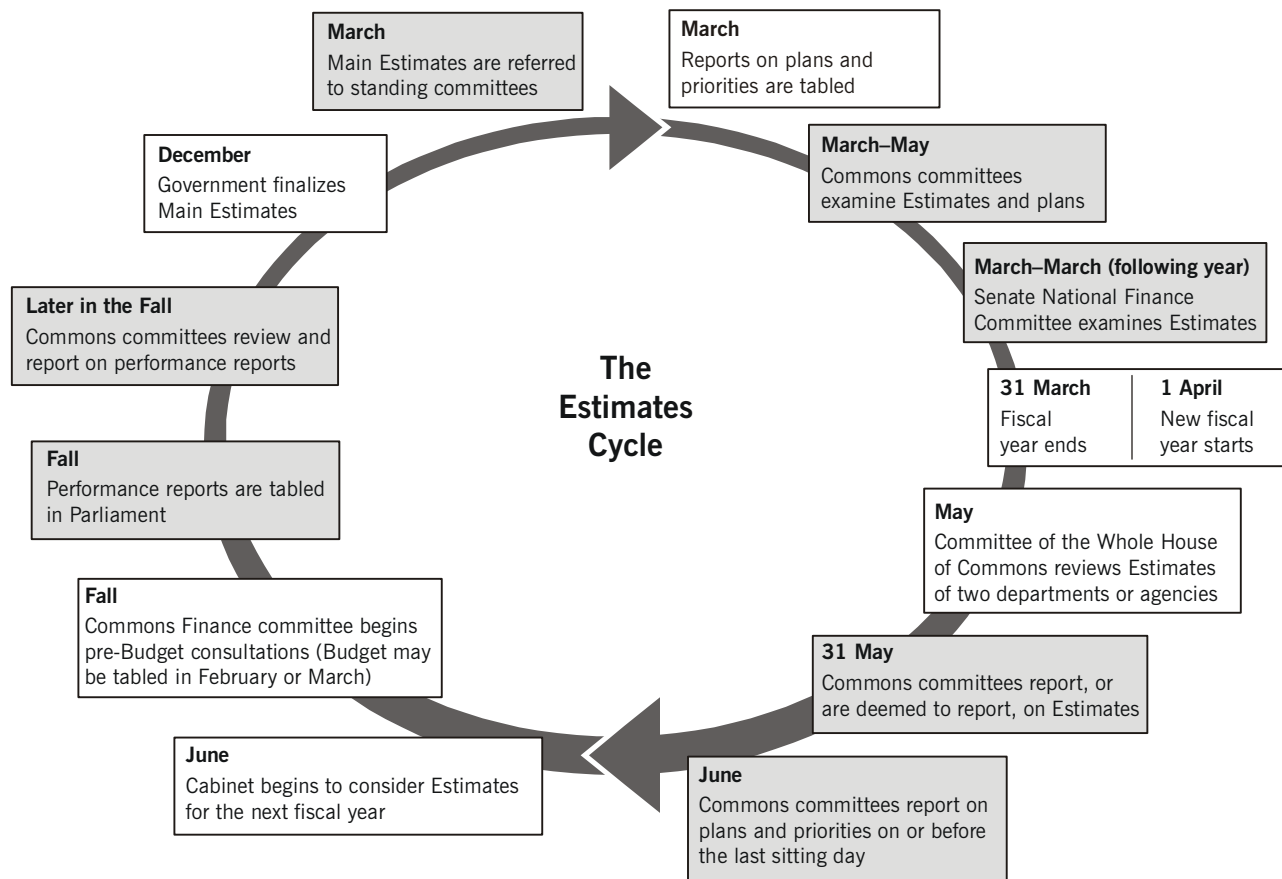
The Estimates Cycle

March
Main Estimates are referred to standing committees

March
Reports on plans and priorities are tabled

March–May
Commons committees examine Estimates and plans

March–March (following year)
Senate National Finance Committee examines Estimates

31 March
Fiscal year ends

1 April
New fiscal year starts

May
Committee of the Whole House of Commons reviews Estimates of two departments or agencies

31 May
Commons committees report, or are deemed to report, on Estimates

June
Commons committees report on plans and priorities on or before the last sitting day

June
Cabinet begins to consider Estimates for the next fiscal year

Fall
Commons Finance committee begins pre-Budget consultations (Budget may be tabled in February or March)

Fall
Performance reports are tabled in Parliament

Later in the Fall
Commons committees review and report on performance reports

December
Government finalizes Main Estimates